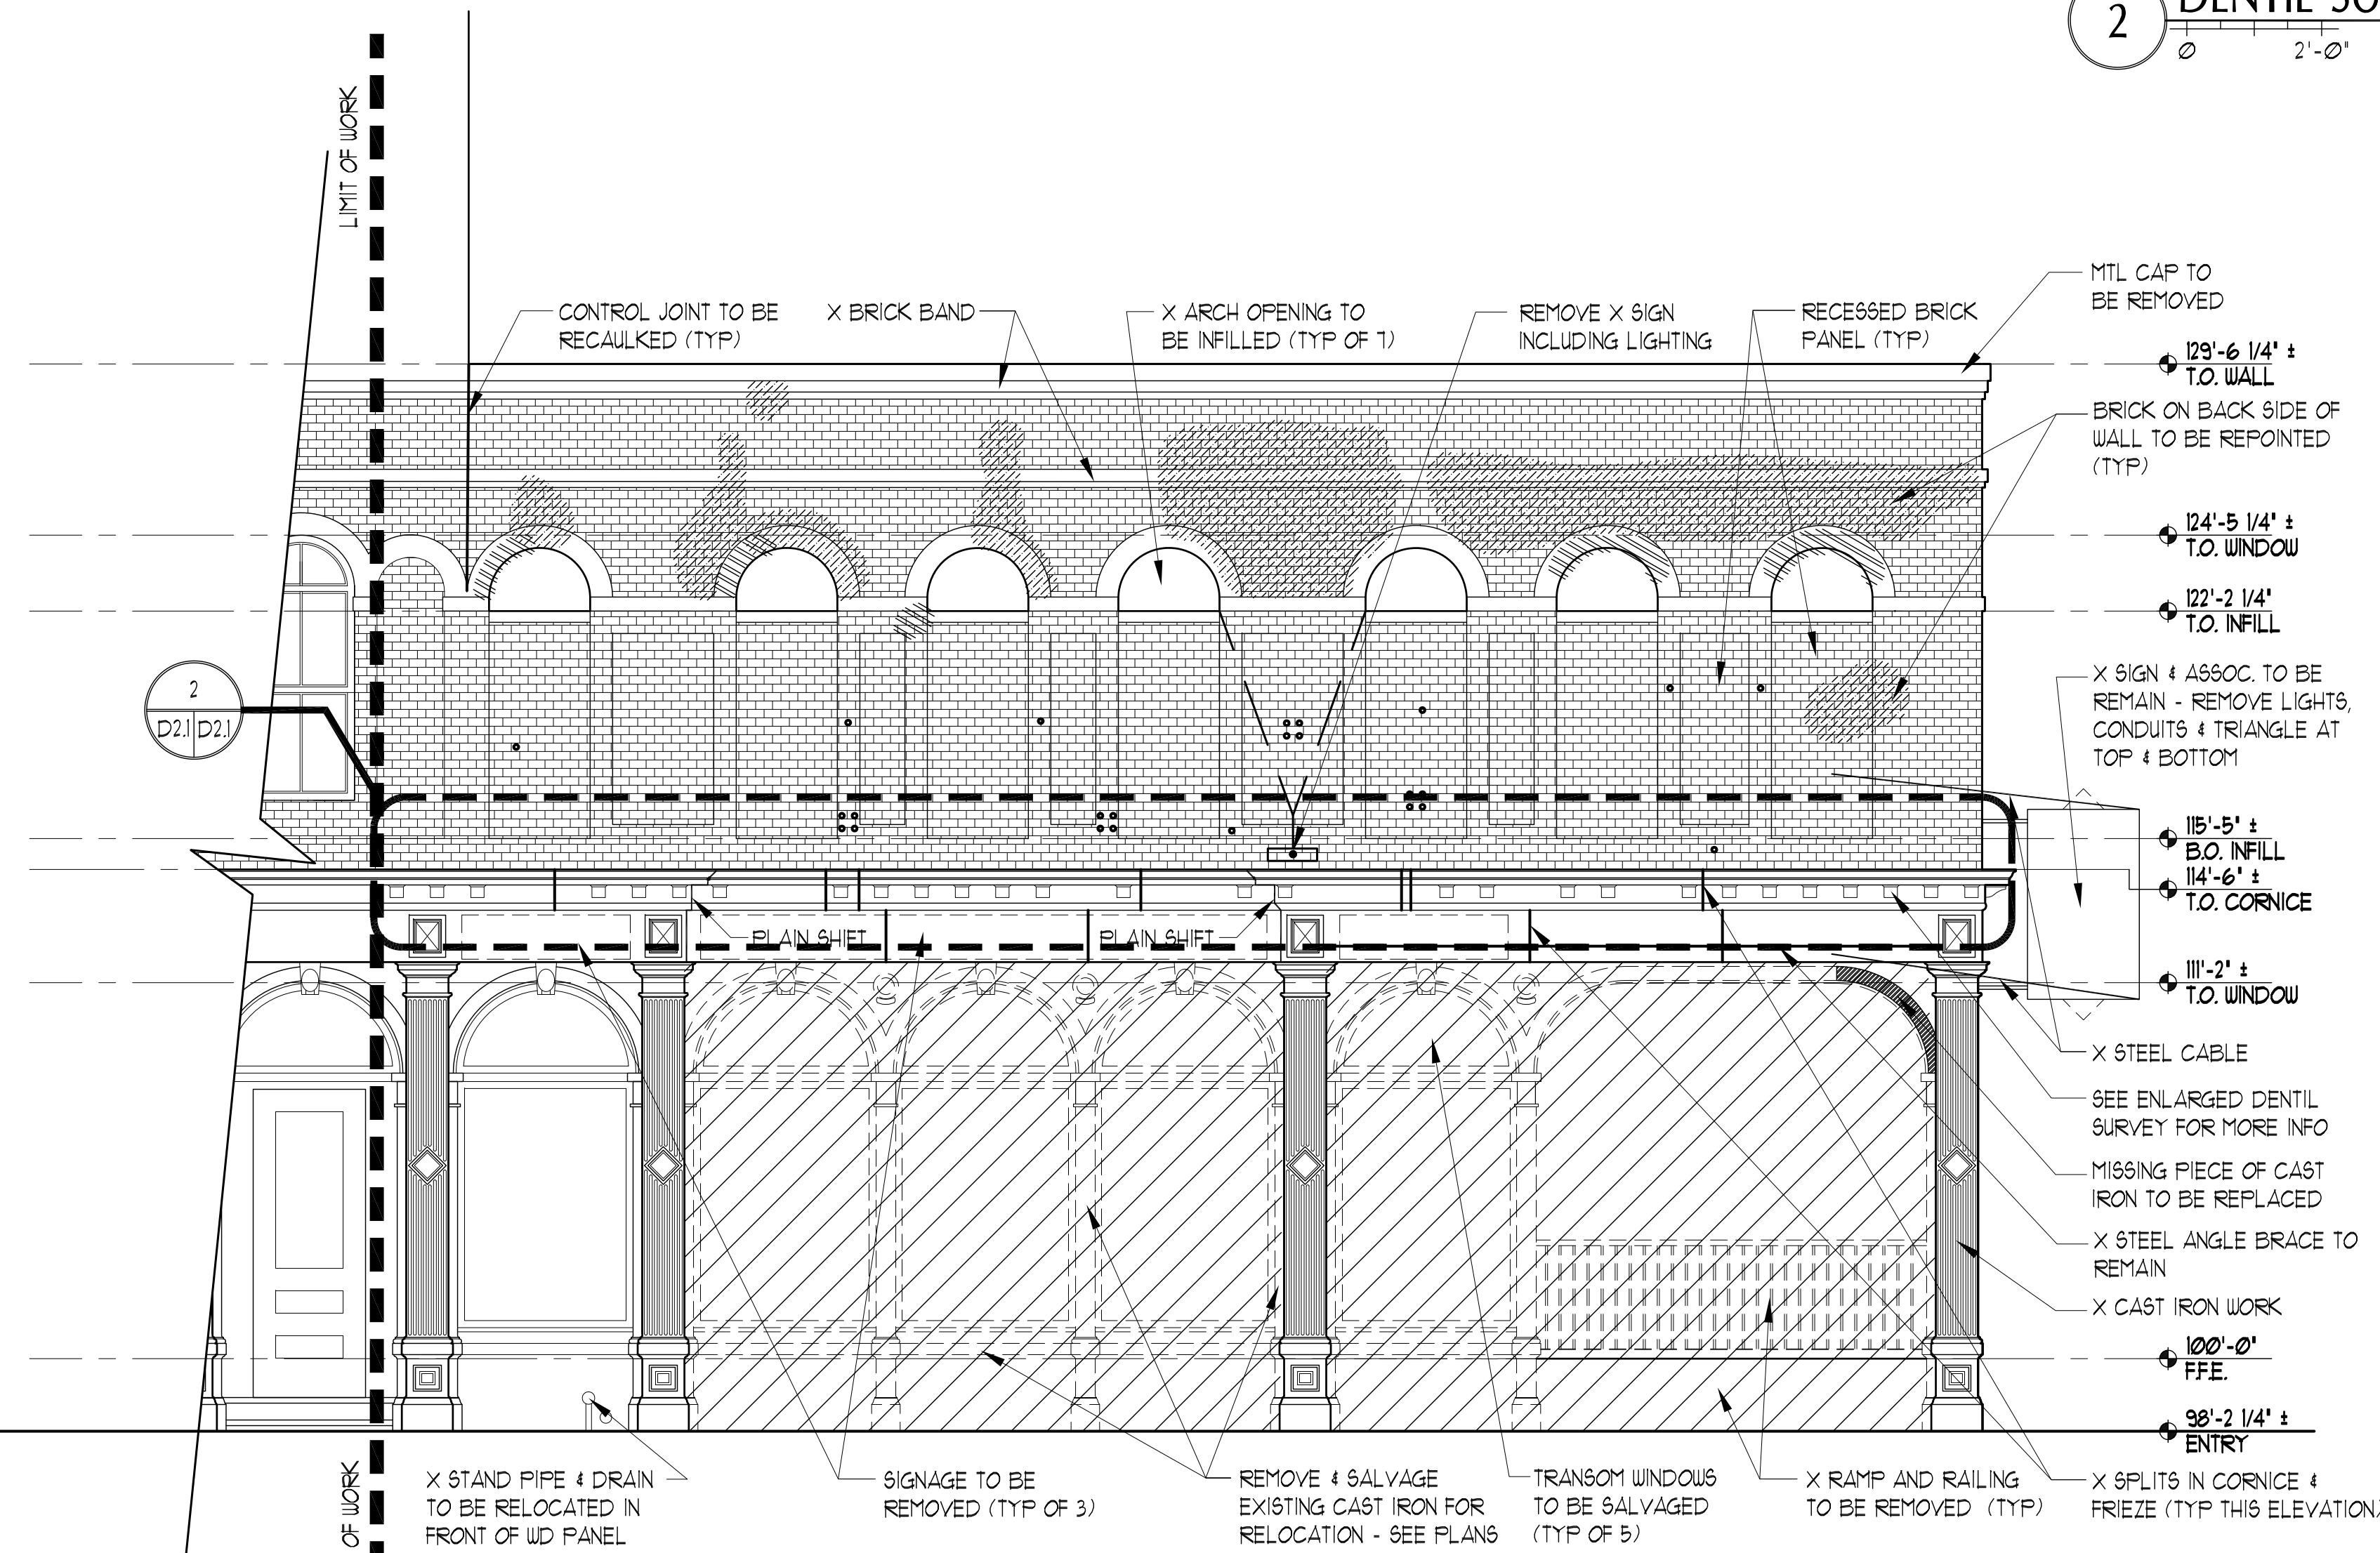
2 DENTIL SC
Ø 2'-Ø"

LIMIT OF WORK

CONTROL JOINT TO BE RECAULKED (TYP)

X BRICK BAND

X ARCH OPENING TO BE INFILLED (TYP OF 7)

REMOVE X SIGN INCLUDING LIGHTING

RECESSED BRICK PANEL (TYP)

MTL CAP TO BE REMOVED

129'-6 1/4" ± T.O. WALL

BRICK ON BACK SIDE OF WALL TO BE REPOINTED (TYP)

124'-5 1/4" ± T.O. WINDOW

122'-2 1/4" T.O. INFILL

X SIGN & ASSOC. TO BE REMAIN - REMOVE LIGHTS, CONDUITS & TRIANGLE AT TOP & BOTTOM

2
D2.1 D2.1

115'-5" ± B.O. INFILL

114'-6" ± T.O. CORNICE

PLAIN SHIFT

PLAIN SHIFT

111'-2" ± T.O. WINDOW

X STEEL CABLE

SEE ENLARGED DENTIL SURVEY FOR MORE INFO

MISSING PIECE OF CAST IRON TO BE REPLACED

X STEEL ANGLE BRACE TO REMAIN

X CAST IRON WORK

100'-0" F.F.E.

98'-2 1/4" ± ENTRY

OF WORK

X STAND PIPE & DRAIN TO BE RELOCATED IN FRONT OF WD PANEL

SIGNAGE TO BE REMOVED (TYP OF 3)

REMOVE & SALVAGE EXISTING CAST IRON FOR RELOCATION - SEE PLANS

TRANSOM WINDOWS TO BE SALVAGED (TYP OF 5)

X RAMP AND RAILING TO BE REMOVED (TYP)

X SPLITS IN CORNICE & FRIEZE (TYP THIS ELEVATION)